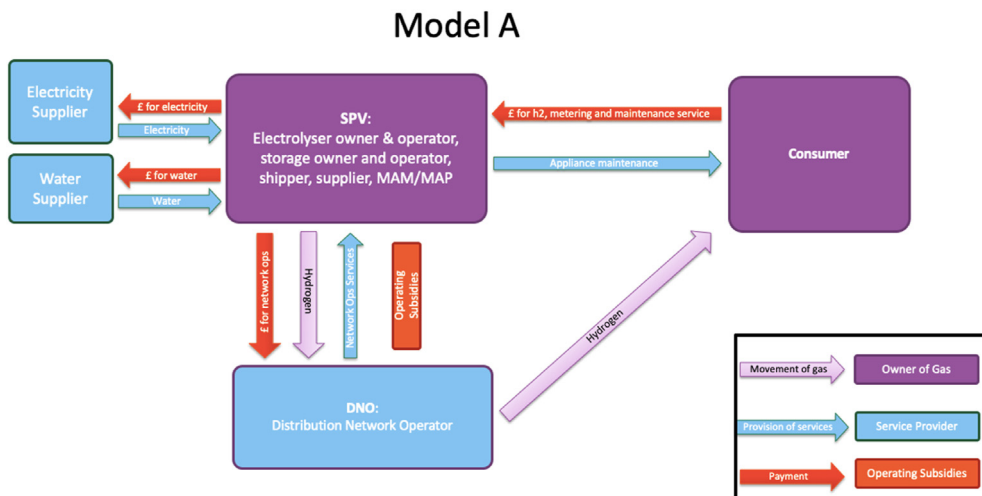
Model A

Electricity Supplier

£ for electricity

Electricity

Water Supplier

£ for water

Water

SPV:
Electrolyser owner & operator, storage owner and operator, shipper, supplier, MAM/MAP

£ for h2, metering and maintenance service

Appliance maintenance

Consumer

£ for network ops

Hydrogen

Network Ops Services

Operating Subsidies

Hydrogen

DNO:
Distribution Network Operator

Movement of gas

Owner of Gas

Provision of services

Service Provider

Payment

Operating Subsidies